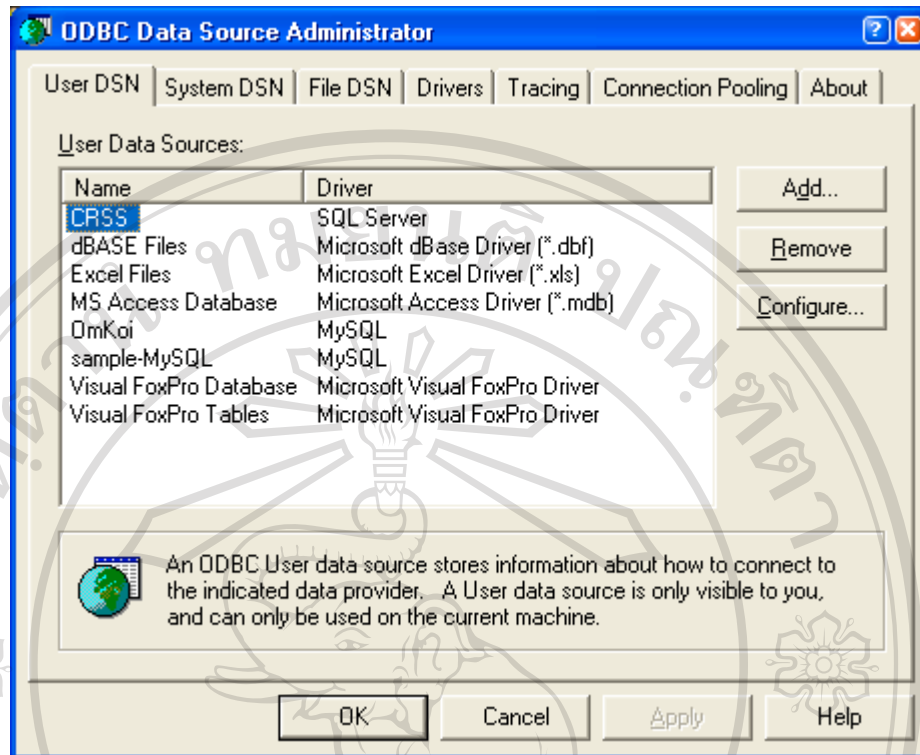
ODBC Data Source Administrator

User DSN | System DSN | File DSN | Drivers | Tracing | Connection Pooling | About

User Data Sources:

| Name | Driver |
|---|---|
| CRSS | SQL Server |
| dBASE Files | Microsoft dBase Driver (*.dbf) |
| Excel Files | Microsoft Excel Driver (*.xls) |
| MS Access Database | Microsoft Access Driver (*.mdb) |
| OmKoi | MySQL |
| sample-MySQL | MySQL |
| Visual FoxPro Database | Microsoft Visual FoxPro Driver |
| Visual FoxPro Tables | Microsoft Visual FoxPro Driver |

Add...

Remove

Configure...

An ODBC User data source stores information about how to connect to the indicated data provider. A User data source is only visible to you, and can only be used on the current machine.

OK Cancel Apply Help